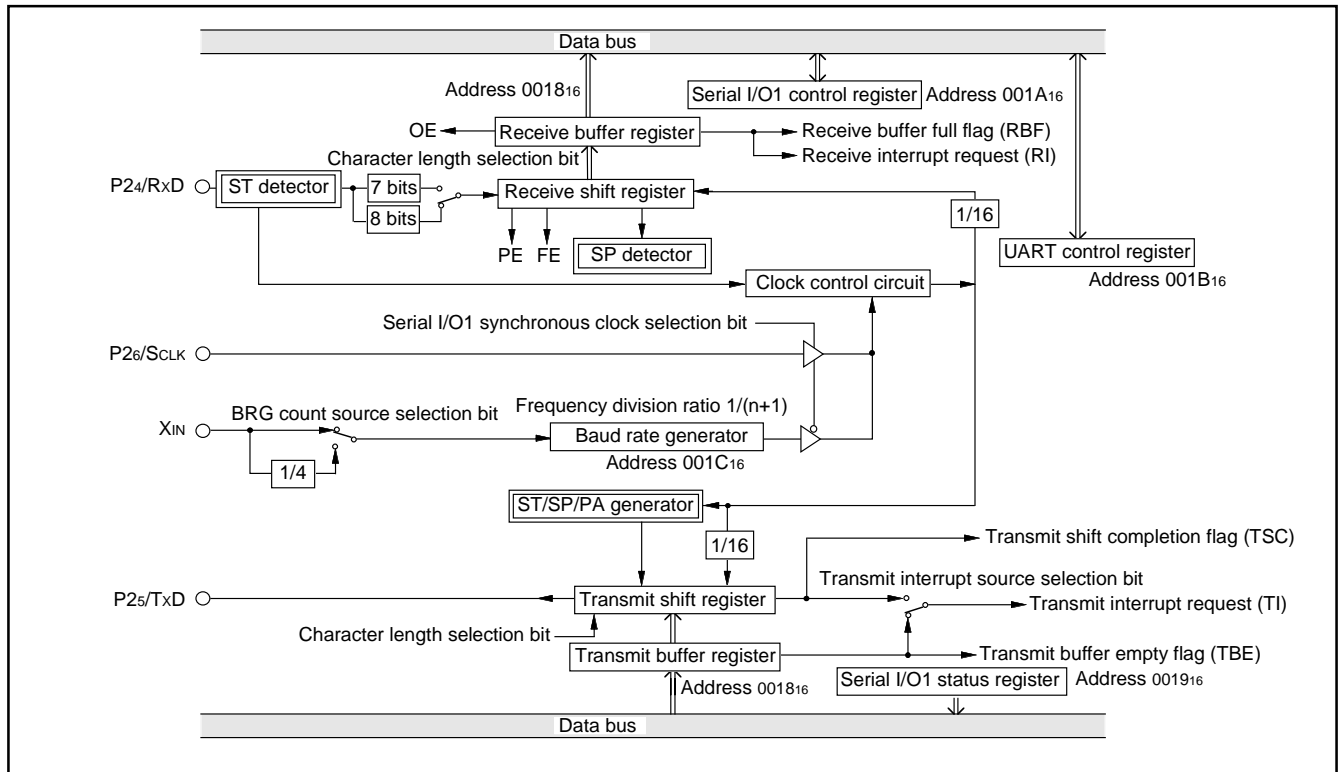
Data bus

Address $0018_{16}$

Serial I/O1 control register Address $001A_{16}$

OE

Receive buffer register

Receive buffer full flag (RBF)

Receive interrupt request (RI)

Character length selection bit

P2$_4$/RxD

ST detector

7 bits

8 bits

Receive shift register

1/16

PE FE

SP detector

UART control register

Address $001B_{16}$

Clock control circuit

Serial I/O1 synchronous clock selection bit

P2$_6$/SCLK

XIN

BRG count source selection bit

Frequency division ratio 1/(n+1)

Baud rate generator

1/4

Address $001C_{16}$

ST/SP/PA generator

1/16

Transmit shift completion flag (TSC)

Transmit interrupt source selection bit

P2$_5$/TxD

Transmit shift register

Transmit interrupt request (TI)

Character length selection bit

Transmit buffer register

Transmit buffer empty flag (TBE)

Address $0018_{16}$

Serial I/O1 status register Address $0019_{16}$

Data bus